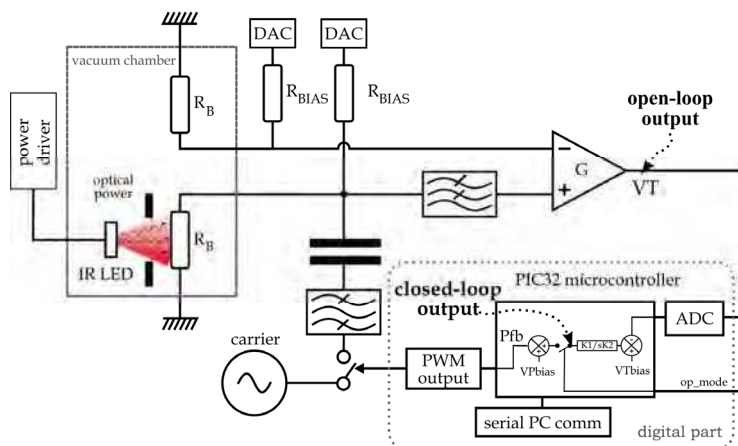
DAC

DAC

vacuum chamber

$R_B$

$R_{BIAS}$

$R_{BIAS}$

open-loop output

power driver

optical power

$R_B$

G

VT

IR LED

PIC32 microcontroller

closed-loop output

Pfb

K1/sK2

ADC

carrier

PWM output

VPbias

VTbias

op_mode

serial PC comm

digital part